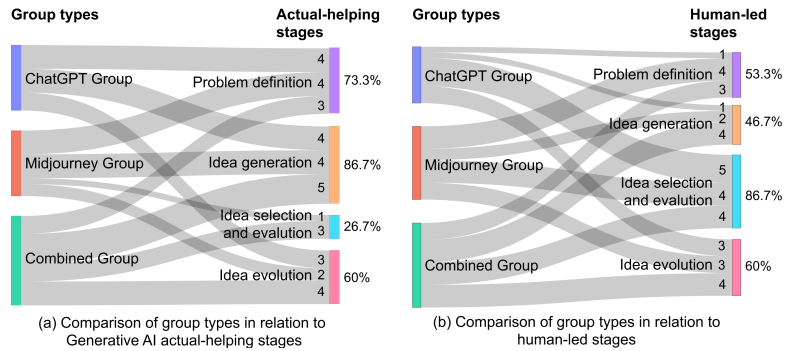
Group types

Actual-helping stages

ChatGPT Group

Midjourney Group

Combined Group

Problem definition

4
4
3

73.3%

Idea generation

4
4
5

86.7%

Idea selection and evalution

1
3

26.7%

Idea evolution

3
2
4

60%

(a) Comparison of group types in relation to Generative AI actual-helping stages

Group types

Human-led stages

ChatGPT Group

Midjourney Group

Combined Group

Problem definition

1
4
3

53.3%

Idea generation

1
2
4

46.7%

Idea selection and evalution

5
4
4

86.7%

Idea evolution

3
3
4

60%

(b) Comparison of group types in relation to human-led stages